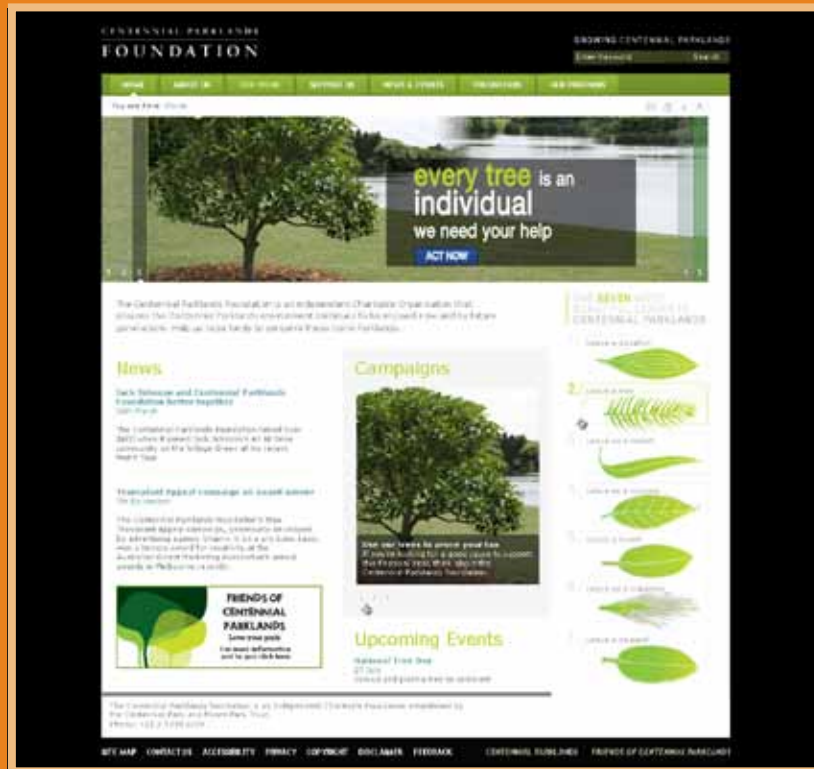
CENTENNIAL PARKLANDS
FOUNDATION

GROWING CENTENNIAL PARKLANDS
Search

HOME ABOUT US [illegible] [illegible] NEWS & EVENTS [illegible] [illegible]

You are here: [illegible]

every tree is an individual
we need your help
ACT NOW

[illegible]

News

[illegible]

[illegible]

Campaigns

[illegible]

FRIENDS OF CENTENNIAL PARKLANDS
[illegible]

Upcoming Events

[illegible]

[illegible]

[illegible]

SITE MAP CONTACT US ACCESSIBILITY PRIVACY COPYRIGHT DISCLAIMER FEEDBACK CENTENNIAL PARKLANDS FRIENDS OF CENTENNIAL PARKLANDS